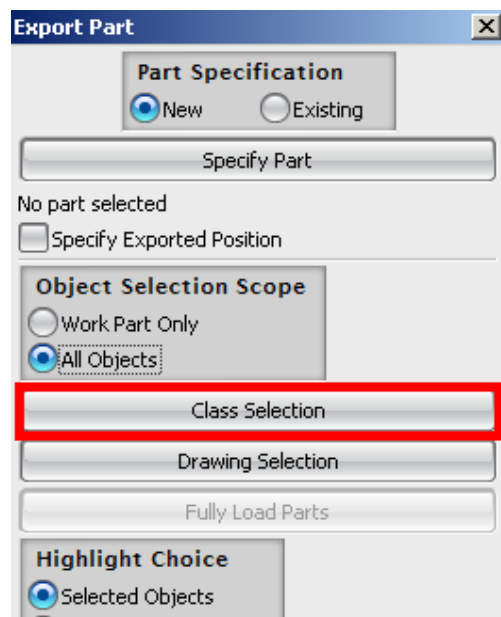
Export Part
×
Part Specification
New
Existing
Specify Part
No part selected
Specify Exported Position
Object Selection Scope
Work Part Only
All Objects
Class Selection
Drawing Selection
Fully Load Parts
Highlight Choice
Selected Objects